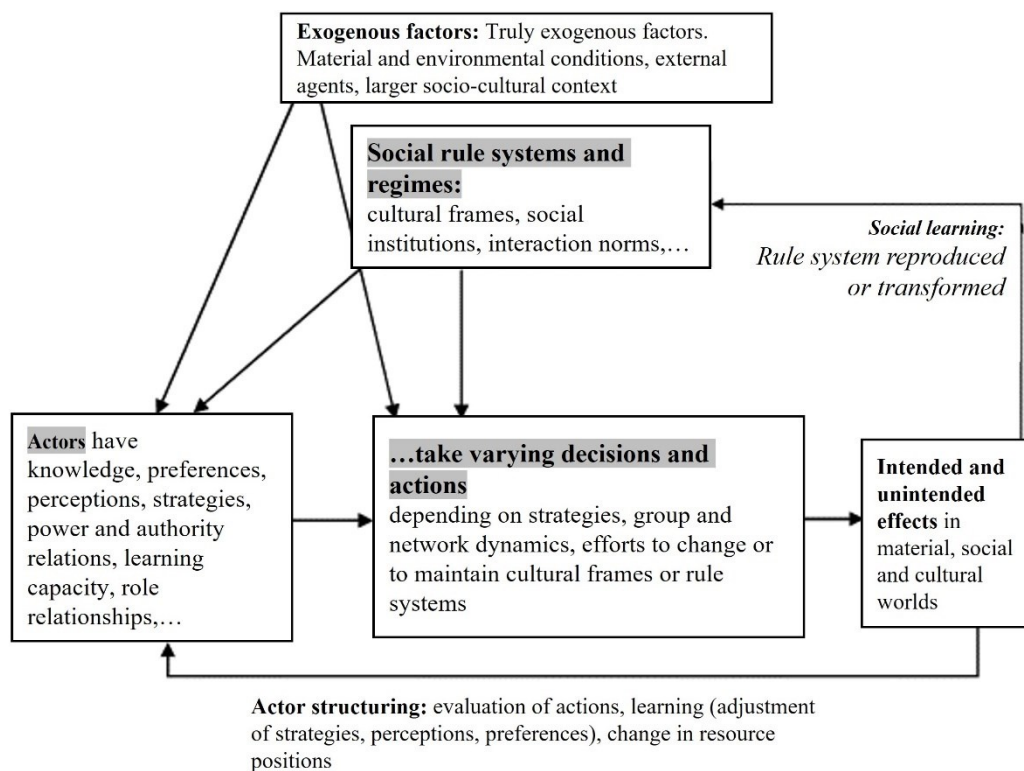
**Exogenous factors:** Truly exogenous factors. Material and environmental conditions, external agents, larger socio-cultural context

**Social rule systems and regimes:**
cultural frames, social institutions, interaction norms,…

*Social learning:*
*Rule system reproduced or transformed*

**Actors** have knowledge, preferences, perceptions, strategies, power and authority relations, learning capacity, role relationships,…

**…take varying decisions and actions**
depending on strategies, group and network dynamics, efforts to change or to maintain cultural frames or rule systems

**Intended and unintended effects** in material, social and cultural worlds

**Actor structuring:** evaluation of actions, learning (adjustment of strategies, perceptions, preferences), change in resource positions